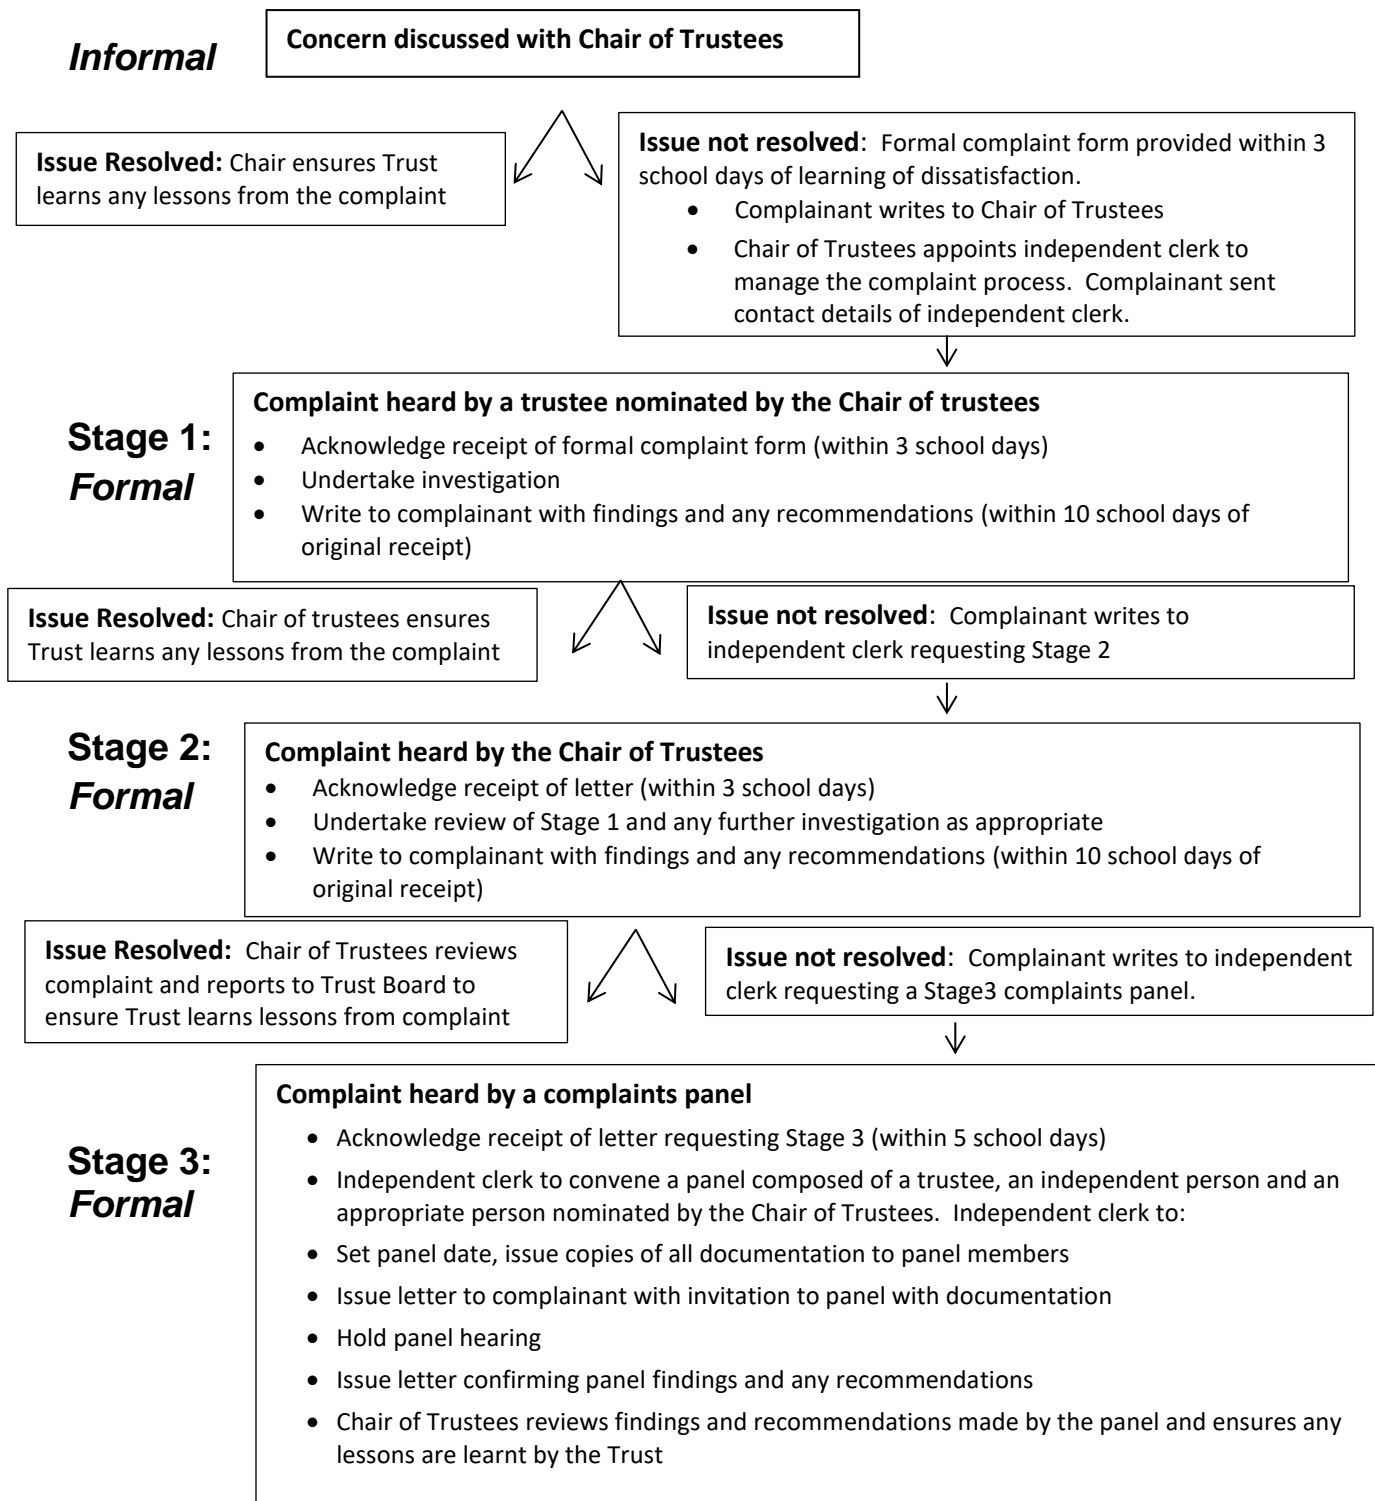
Informal

Concern discussed with Chair of Trustees

Issue Resolved: Chair ensures Trust learns any lessons from the complaint

Issue not resolved: Formal complaint form provided within 3 school days of learning of dissatisfaction.
- Complainant writes to Chair of Trustees
- Chair of Trustees appoints independent clerk to manage the complaint process. Complainant sent contact details of independent clerk.

Stage 1: Formal

Complaint heard by a trustee nominated by the Chair of trustees
- Acknowledge receipt of formal complaint form (within 3 school days)
- Undertake investigation
- Write to complainant with findings and any recommendations (within 10 school days of original receipt)

Issue Resolved: Chair of trustees ensures Trust learns any lessons from the complaint

Issue not resolved: Complainant writes to independent clerk requesting Stage 2

Stage 2: Formal

Complaint heard by the Chair of Trustees
- Acknowledge receipt of letter (within 3 school days)
- Undertake review of Stage 1 and any further investigation as appropriate
- Write to complainant with findings and any recommendations (within 10 school days of original receipt)

Issue Resolved: Chair of Trustees reviews complaint and reports to Trust Board to ensure Trust learns lessons from complaint

Issue not resolved: Complainant writes to independent clerk requesting a Stage3 complaints panel.

Stage 3: Formal

Complaint heard by a complaints panel
- Acknowledge receipt of letter requesting Stage 3 (within 5 school days)
- Independent clerk to convene a panel composed of a trustee, an independent person and an appropriate person nominated by the Chair of Trustees. Independent clerk to:
- Set panel date, issue copies of all documentation to panel members
- Issue letter to complainant with invitation to panel with documentation
- Hold panel hearing
- Issue letter confirming panel findings and any recommendations
- Chair of Trustees reviews findings and recommendations made by the panel and ensures any lessons are learnt by the Trust